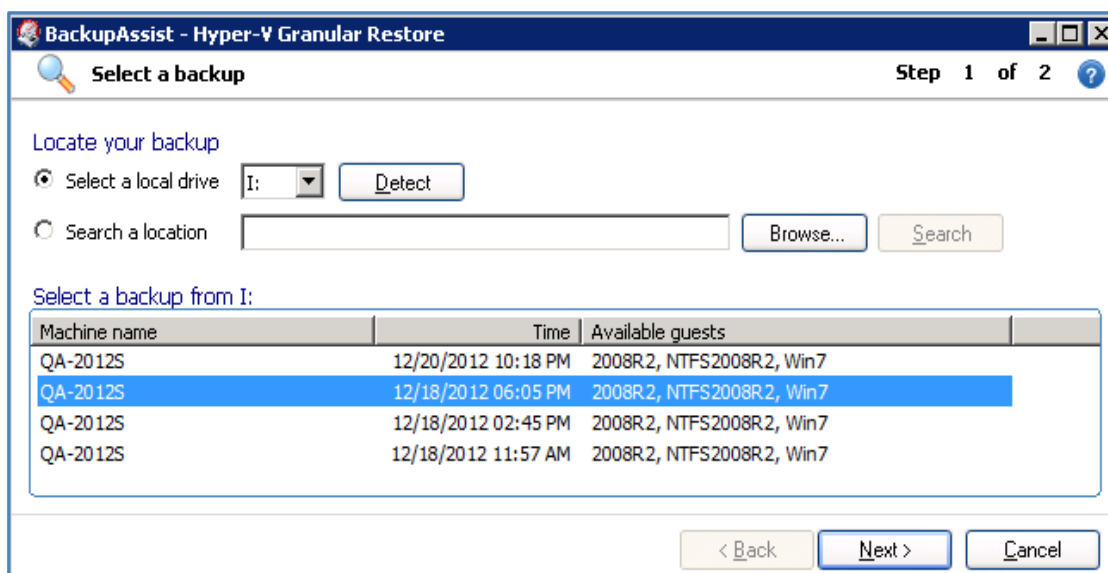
BackupAssist - Hyper-V Granular Restore

Select a backup

Step 1 of 2

Locate your backup

Select a local drive I: Detect

Search a location Browse... Search

Select a backup from I:

| Machine name | Time | Available guests |
|---|---|---|
| QA-2012S | 12/20/2012 10:18 PM | 2008R2, NTFS2008R2, Win7 |
| QA-2012S | 12/18/2012 06:05 PM | 2008R2, NTFS2008R2, Win7 |
| QA-2012S | 12/18/2012 02:45 PM | 2008R2, NTFS2008R2, Win7 |
| QA-2012S | 12/18/2012 11:57 AM | 2008R2, NTFS2008R2, Win7 |

< Back Next > Cancel